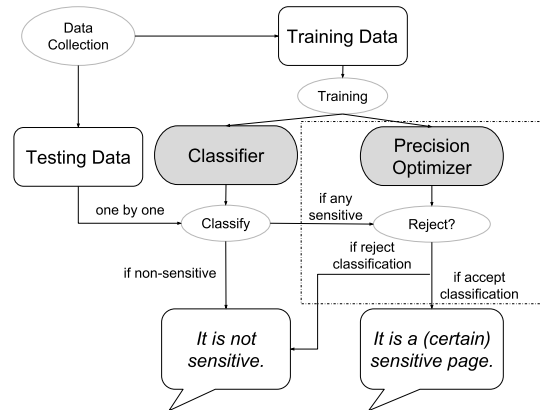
Data Collection

Training Data

Training

Testing Data

Classifier

Precision Optimizer

one by one

Classify

if any sensitive

Reject?

if reject classification

if non-sensitive

if accept classification

*It is not sensitive.*

*It is a (certain) sensitive page.*